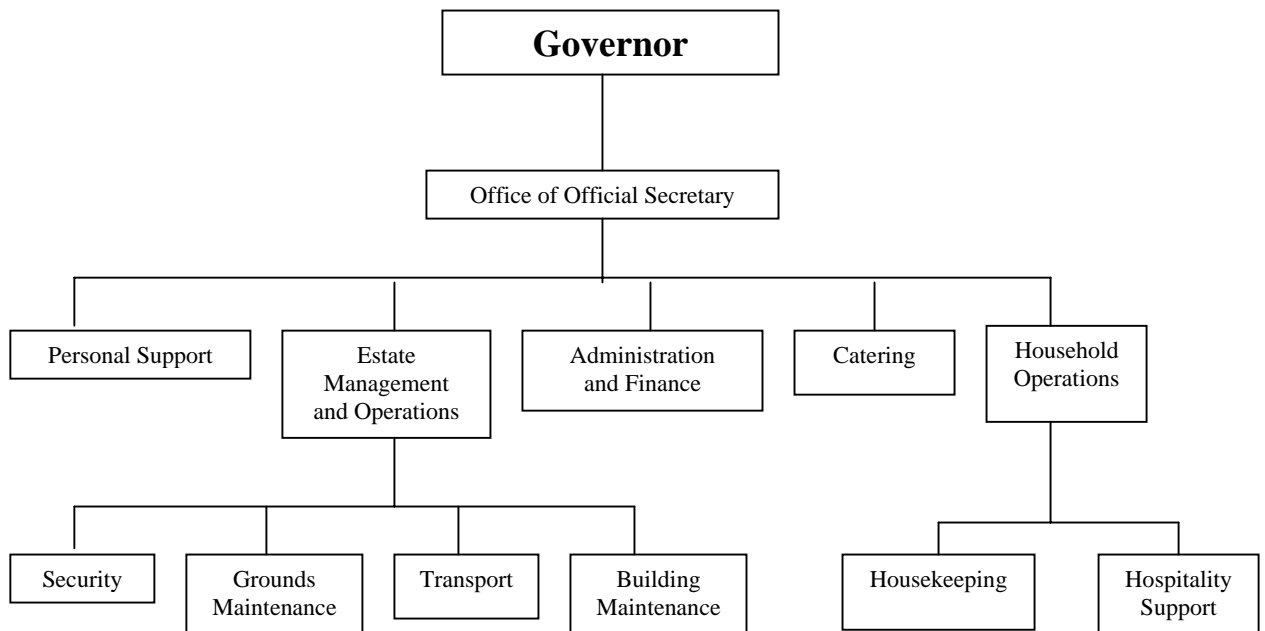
Governor

Office of Official Secretary

Personal Support

Estate Management and Operations

Administration and Finance

Catering

Household Operations

Security

Grounds Maintenance

Transport

Building Maintenance

Housekeeping

Hospitality Support